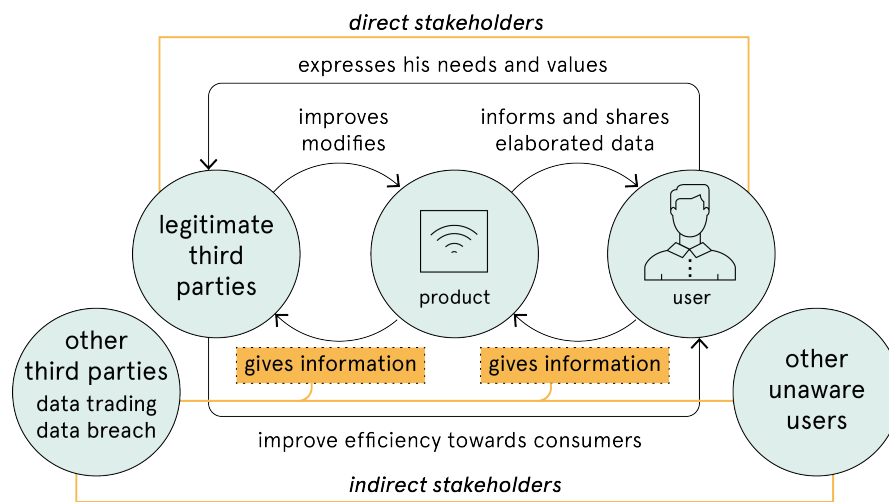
direct stakeholders

expresses his needs and values

improves
modifies

informs and shares
elaborated data

legitimate
third
parties

product

user

other
third parties
data trading
data breach

gives information

gives information

other
unaware
users

improve efficiency towards consumers

indirect stakeholders